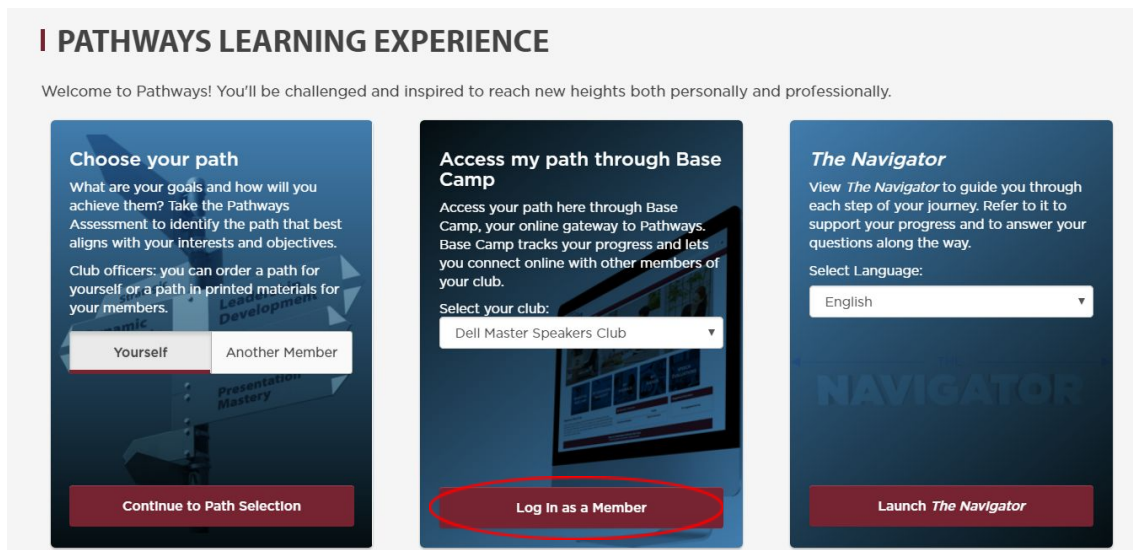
PATHWAYS LEARNING EXPERIENCE

Welcome to Pathways! You'll be challenged and inspired to reach new heights both personally and professionally.

Choose your path

What are your goals and how will you achieve them? Take the Pathways Assessment to identify the path that best aligns with your interests and objectives.

Club officers: you can order a path for yourself or a path in printed materials for your members.

Yourself

Another Member

Leadership Development

Presentation Mastery

Continue to Path Selection

Access my path through Base Camp

Access your path here through Base Camp, your online gateway to Pathways. Base Camp tracks your progress and lets you connect online with other members of your club.

Select your club:

Dell Master Speakers Club

Log In as a Member

The Navigator

View The Navigator to guide you through each step of your journey. Refer to it to support your progress and to answer your questions along the way.

Select Language:

English

The NAVIGATOR

Launch The Navigator